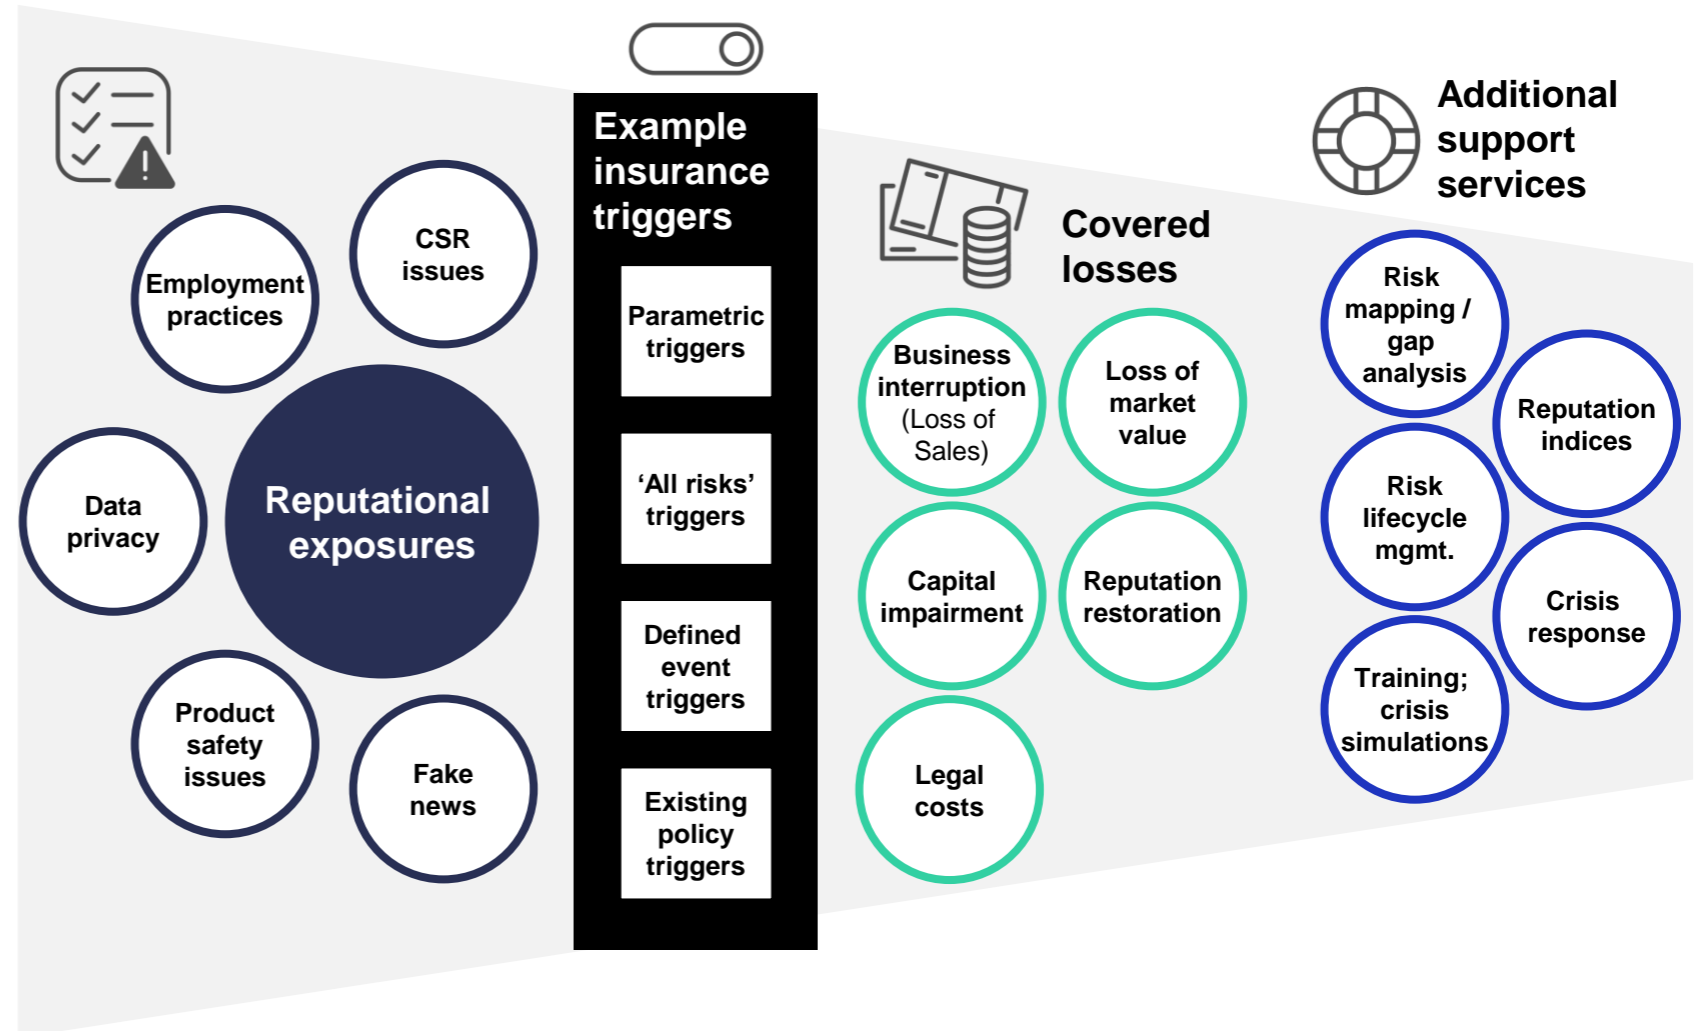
Employment practices

CSR issues

Reputational exposures

Data privacy

Product safety issues

Fake news

Example insurance triggers

Parametric triggers

‘All risks’ triggers

Defined event triggers

Existing policy triggers

Covered losses

Business interruption (Loss of Sales)

Loss of market value

Capital impairment

Reputation restoration

Legal costs

Additional support services

Risk mapping / gap analysis

Reputation indices

Risk lifecycle mgmt.

Crisis response

Training; crisis simulations